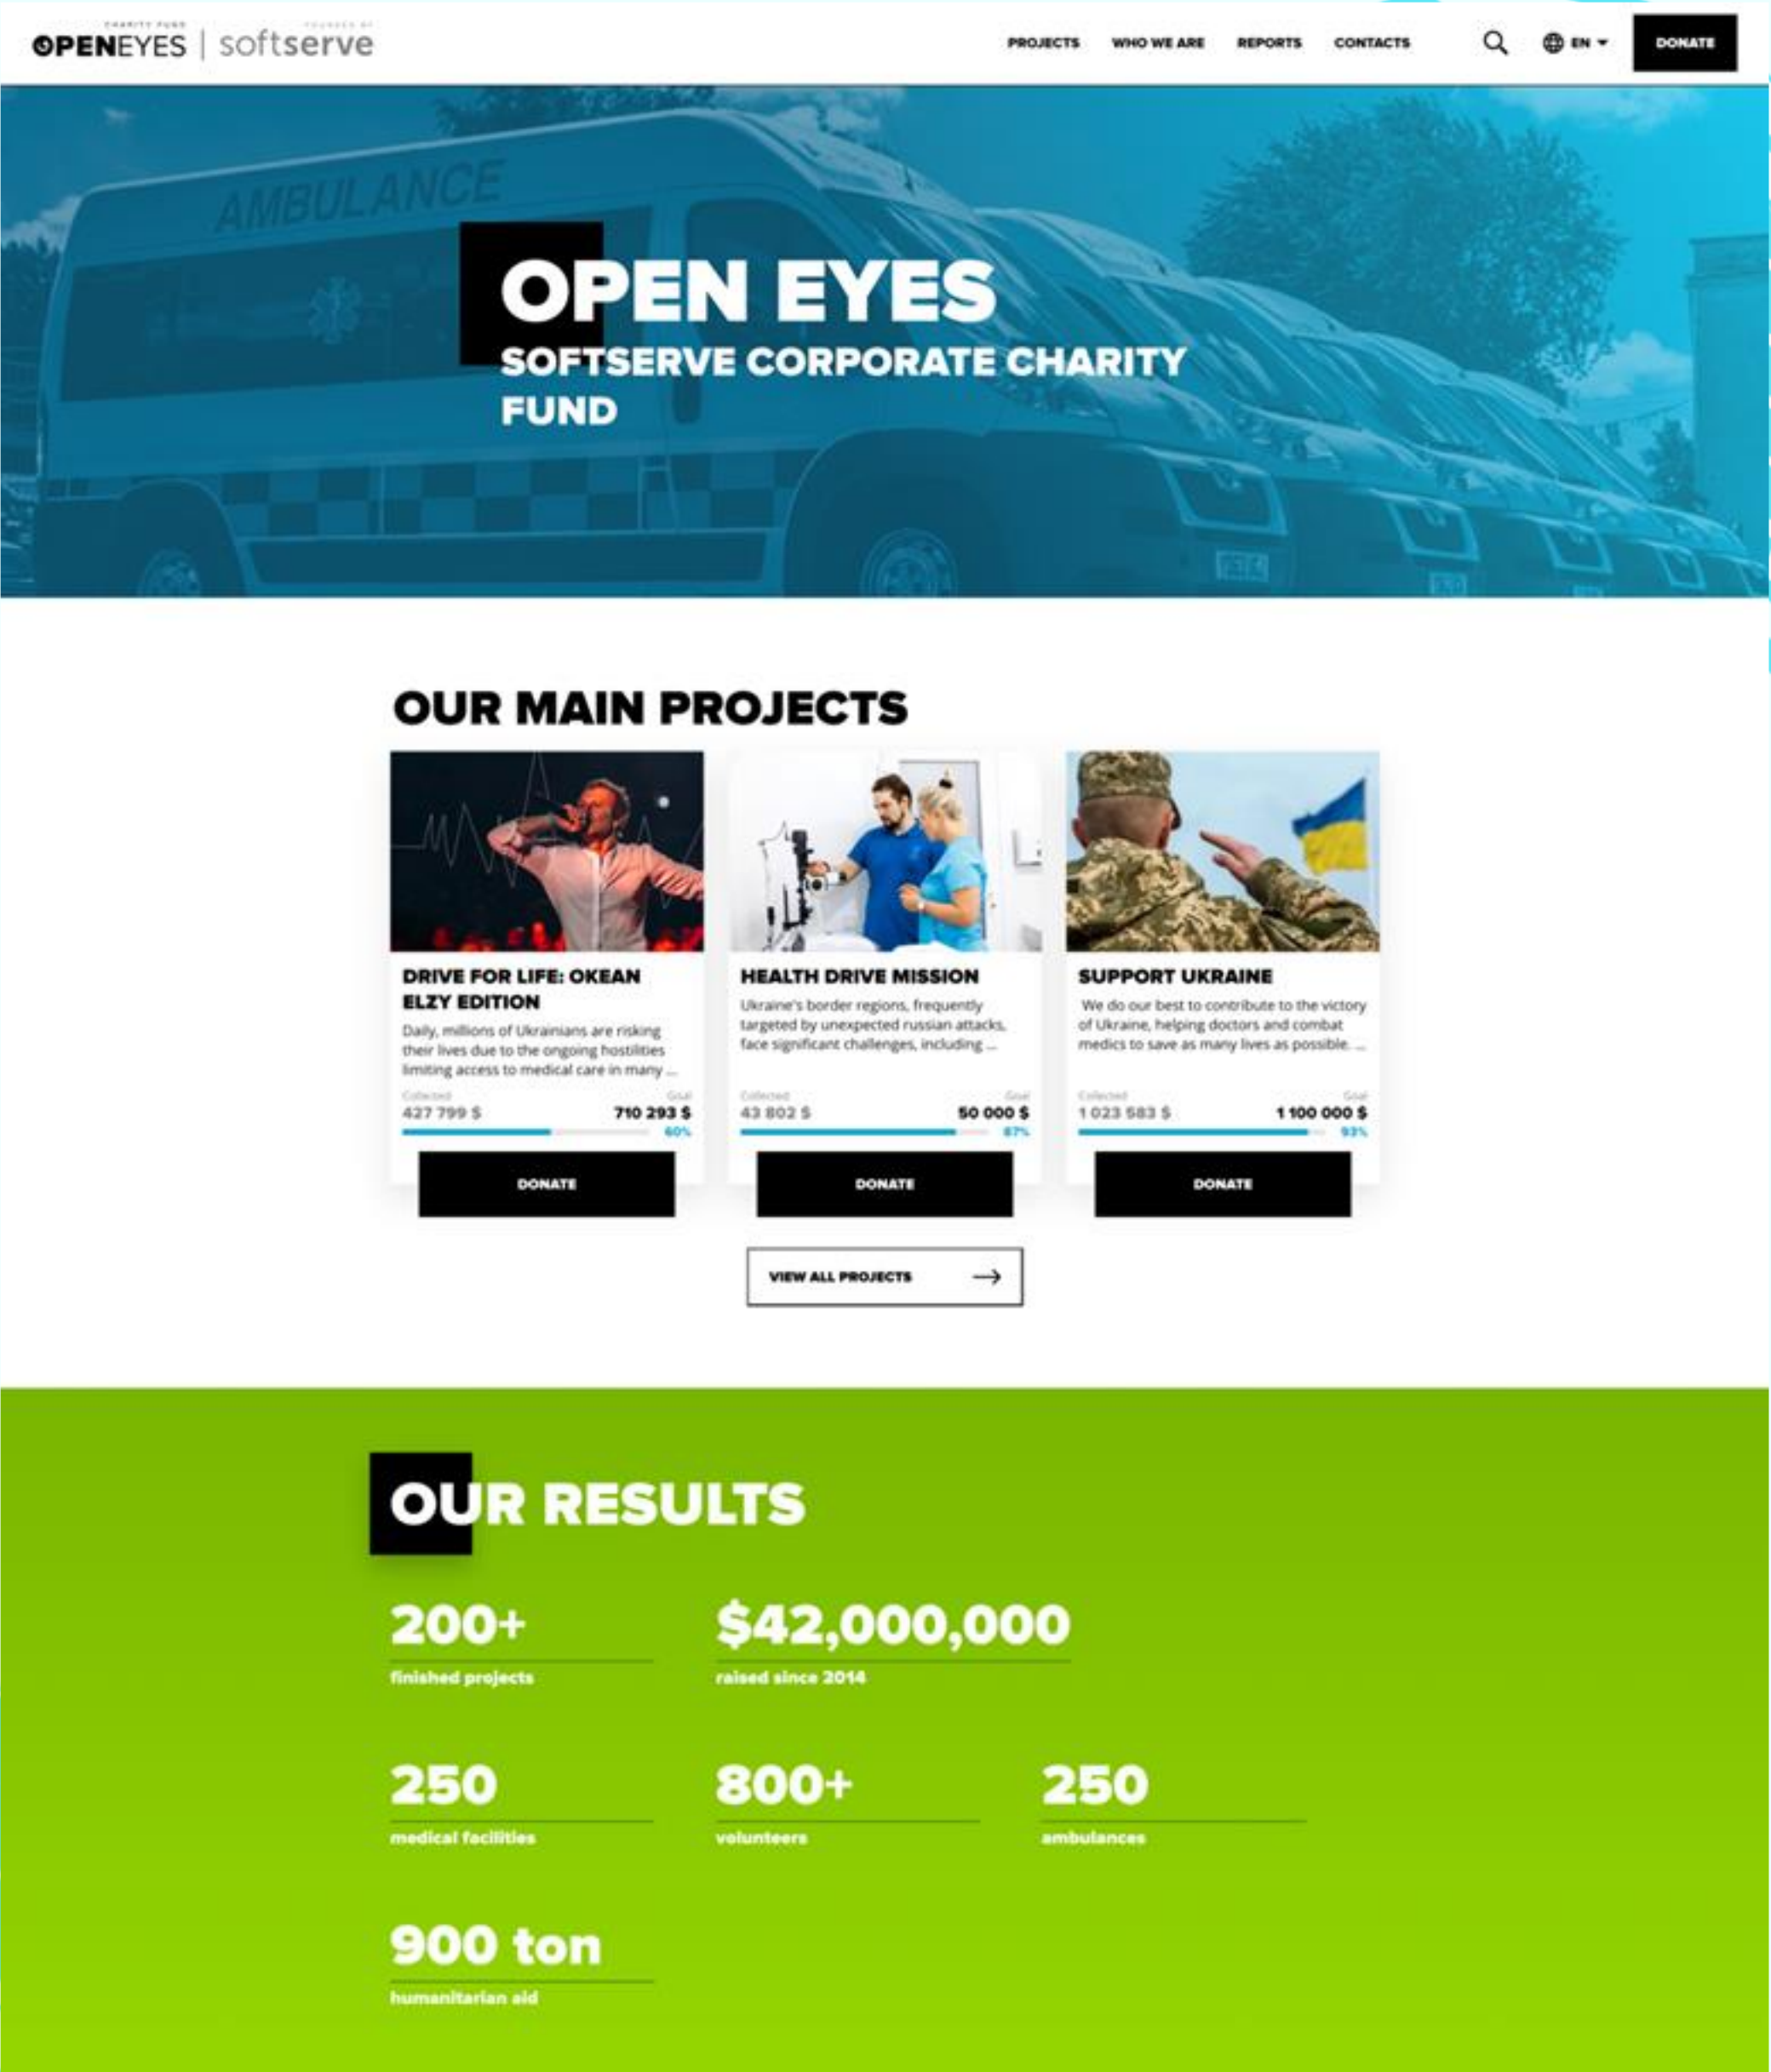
CHARITY FUND OPENEYES | softserve FOUNDED BY

PROJECTS WHO WE ARE REPORTS CONTACTS EN DONATE

AMBULANCE

OPEN EYES
SOFTSERVE CORPORATE CHARITY FUND

OUR MAIN PROJECTS

DRIVE FOR LIFE: OKEAN ELZY EDITION
Daily, millions of Ukrainians are risking their lives due to the ongoing hostilities limiting access to medical care in many ...
Collected 427 799 $ Goal 710 293 $
60%
DONATE

HEALTH DRIVE MISSION
Ukraine's border regions, frequently targeted by unexpected russian attacks, face significant challenges, including ...
Collected 43 802 $ Goal 50 000 $
87%
DONATE

SUPPORT UKRAINE
We do our best to contribute to the victory of Ukraine, helping doctors and combat medics to save as many lives as possible. ...
Collected 1 023 583 $ Goal 1 100 000 $
93%
DONATE

VIEW ALL PROJECTS

OUR RESULTS

200+
finished projects

$42,000,000
raised since 2014

250
medical facilities

800+
volunteers

250
ambulances

900 ton
humanitarian aid